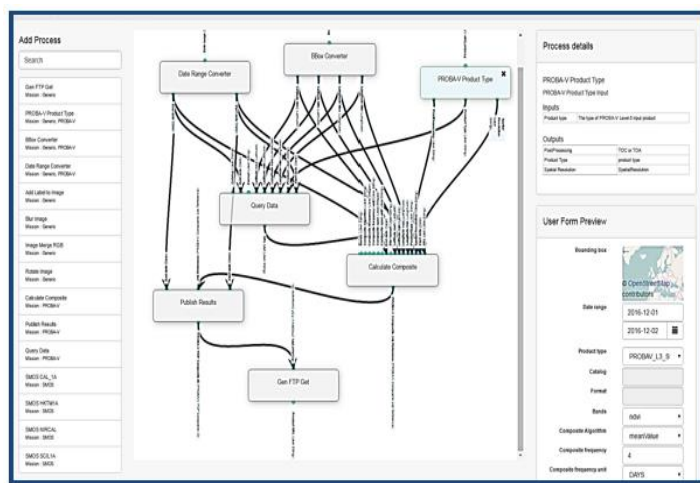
Add Process

Search

Gen FTP Get
Mission : Generic

PROBA-V Product Type
Mission : Generic, PROBA-V

BBox Converter
Mission : Generic, PROBA-V

Date Range Converter
Mission : Generic, PROBA-V

Add Label to Image
Mission : Generic

Blur Image
Mission : Generic

Image Merge RGB
Mission : Generic

Rotate Image
Mission : Generic

Calculate Composite
Mission : PROBA-V

Publish Results
Mission : PROBA-V

Query Data
Mission : PROBA-V

SMOS CAL_1A
Mission : SMOS

SMOS HKTM1A
Mission : SMOS

SMOS NRCAL
Mission : SMOS

SMOS SCIL1A
Mission : SMOS

Date Range Converter

BBox Converter

PROBA-V Product Type

Query Data

Calculate Composite

Publish Results

Gen FTP Get

Process details

PROBA-V Product Type
PROBA-V Product Type input

Inputs

| Product type | The type of PROBA-V Level 3 input product |
|---|---|

Outputs

| PostProcessing | TOC or TOA |
|---|---|
| Product Type | product type |
| Spatial Resolution | SpatialResolution |

User Form Preview

Bounding box

© OpenStreetMap contributors

Date range

2016-12-01

2016-12-02

Product type

PROBAV_L3_S

Catalog

Format

Bands

ndvi

Composite Algorithm

meanValue

Composite frequency

4

Composite frequency unit

DAYS